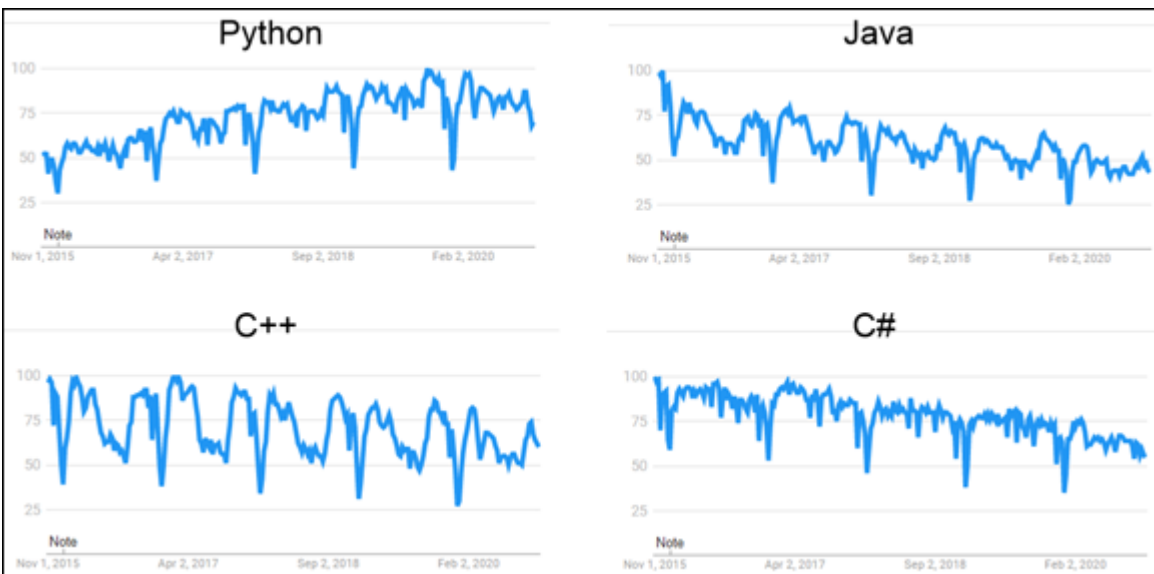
Python

100
75
50
25
Note
Nov 1, 2015 Apr 2, 2017 Sep 2, 2018 Feb 2, 2020

Java

100
75
50
25
Note
Nov 1, 2015 Apr 2, 2017 Sep 2, 2018 Feb 2, 2020

C++

100
75
50
25
Note
Nov 1, 2015 Apr 2, 2017 Sep 2, 2018 Feb 2, 2020

C#

100
75
50
25
Note
Nov 1, 2015 Apr 2, 2017 Sep 2, 2018 Feb 2, 2020